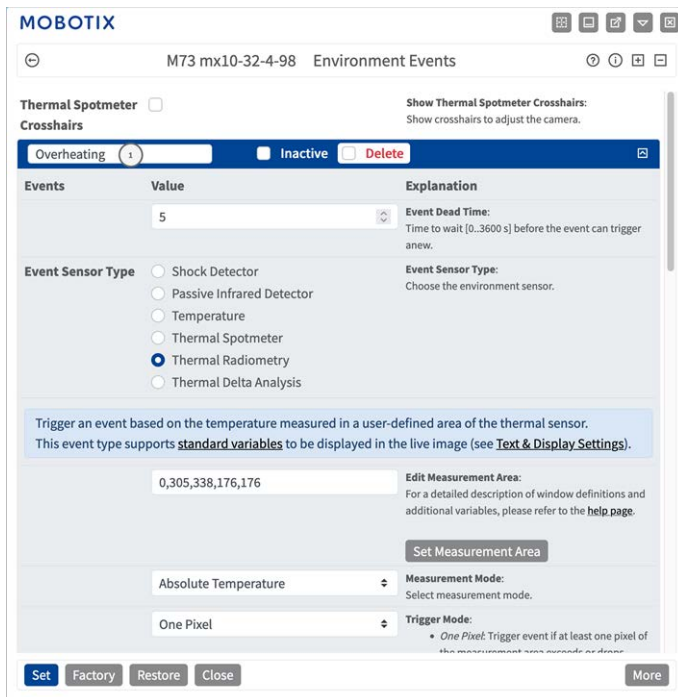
MOBOTIX

M73 mx10-32-4-98 Environment Events

Thermal Spotmeter Crosshairs

Show Thermal Spotmeter Crosshairs:
Show crosshairs to adjust the camera.

Overheating 1 Inactive Delete

| Events | Value | Explanation |
|---|---|---|
| | 5 | Event Dead Time: Time to wait [0..3600 s] before the event can trigger anew. |
| Event Sensor Type | Shock Detector<br>Passive Infrared Detector<br>Temperature<br>Thermal Spotmeter<br>Thermal Radiometry<br>Thermal Delta Analysis | Event Sensor Type: Choose the environment sensor. |

Trigger an event based on the temperature measured in a user-defined area of the thermal sensor. This event type supports standard variables to be displayed in the live image (see Text & Display Settings).

| | Value | Explanation |
|---|---|---|
| | 0,305,338,176,176 | Edit Measurement Area: For a detailed description of window definitions and additional variables, please refer to the help page. |
| | | Set Measurement Area |
| | Absolute Temperature | Measurement Mode: Select measurement mode. |
| | One Pixel | Trigger Mode: • One Pixel: Trigger event if at least one pixel of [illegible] |

Set Factory Restore Close More